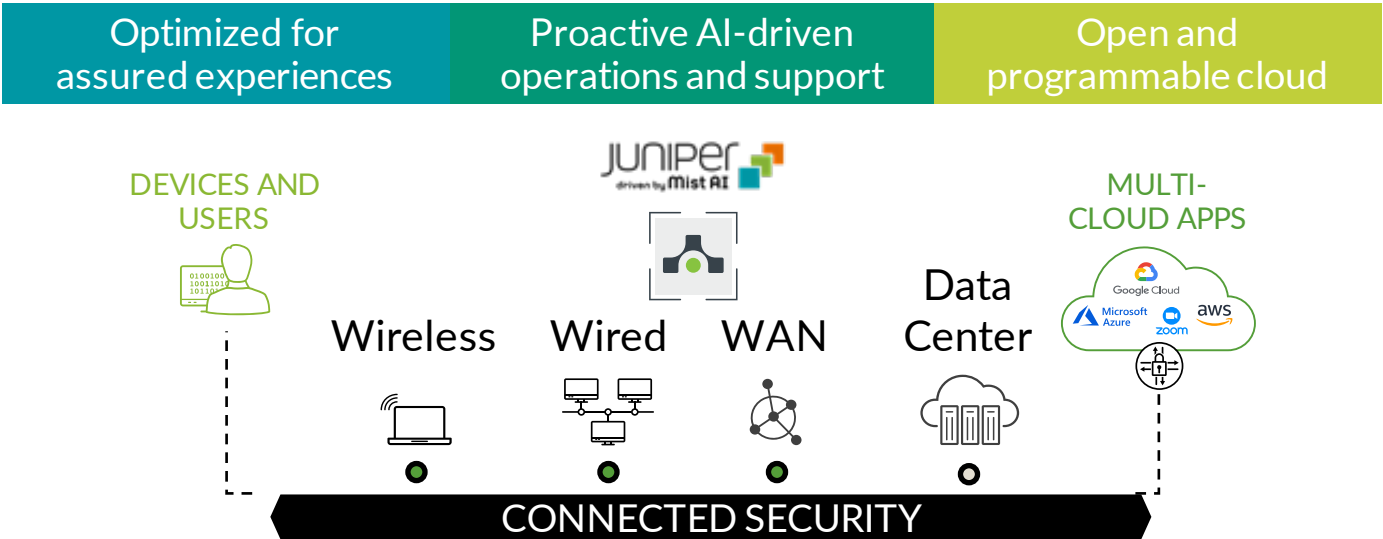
Optimized for assured experiences

Proactive AI-driven operations and support

Open and programmable cloud

JUNIPER driven by Mist AI

DEVICES AND USERS

0100100
10011010
101100

MULTI-CLOUD APPS

Google Cloud

Microsoft Azure

zoom

aws

Wireless

Wired

WAN

Data Center

CONNECTED SECURITY